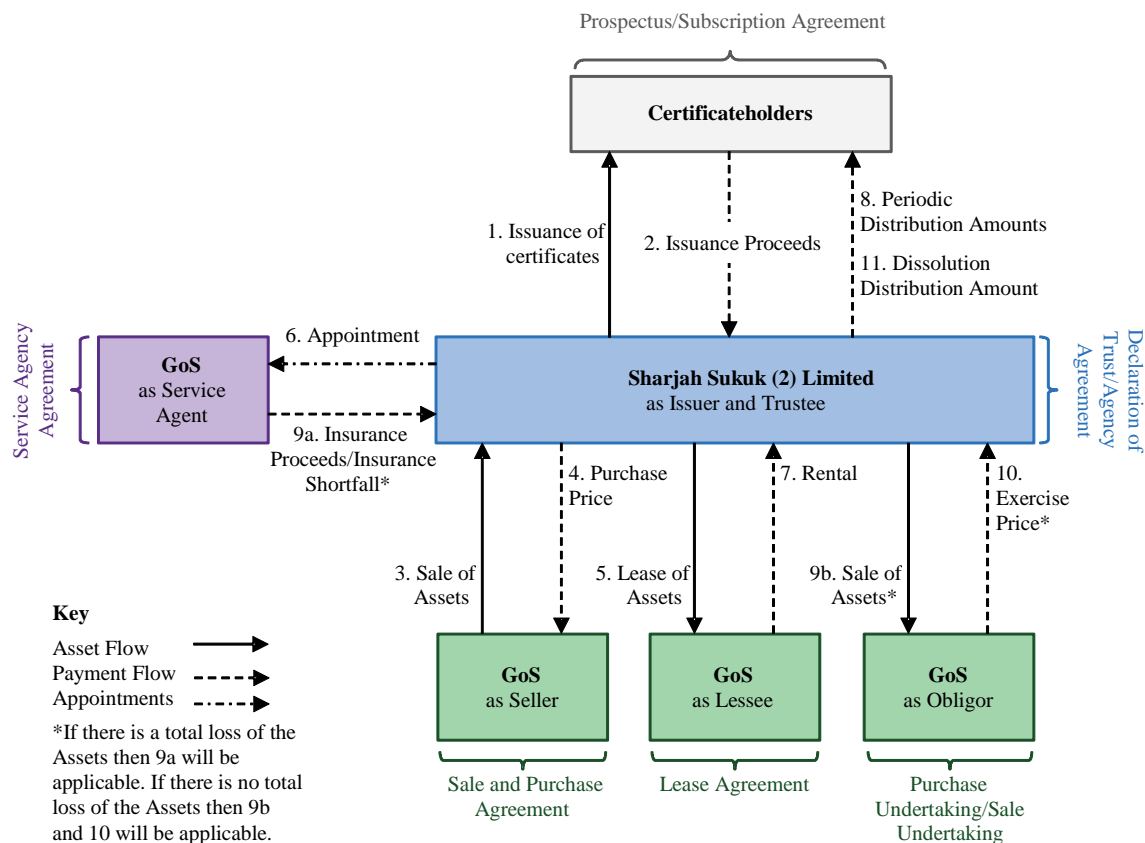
Prospectus/Subscription Agreement

Certificateholders

1. Issuance of certificates

2. Issuance Proceeds

8. Periodic Distribution Amounts

11. Dissolution Distribution Amount

Service Agency Agreement

GoS as Service Agent

6. Appointment

9a. Insurance Proceeds/Insurance Shortfall*

Sharjah Sukuk (2) Limited as Issuer and Trustee

Declaration of Trust/Agency Agreement

4. Purchase Price

7. Rental

10. Exercise Price*

3. Sale of Assets

5. Lease of Assets

9b. Sale of Assets*

Key

Asset Flow

Payment Flow

Appointments

*If there is a total loss of the Assets then 9a will be applicable. If there is no total loss of the Assets then 9b and 10 will be applicable.

GoS as Seller

GoS as Lessee

GoS as Obligor

Sale and Purchase Agreement

Lease Agreement

Purchase Undertaking/Sale Undertaking